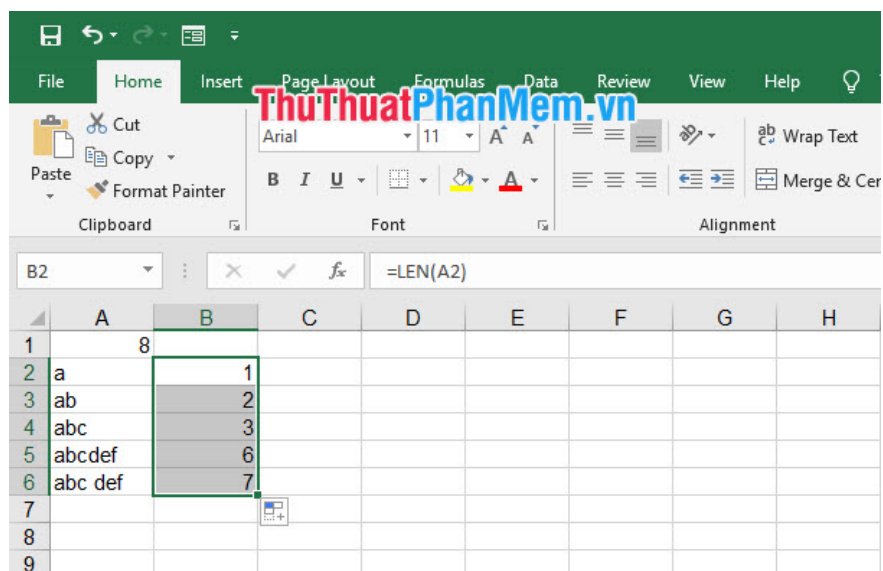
File Home Insert Page Layout Formulas Data Review View Help

ThuThuatPhanMem.vn

Paste
Cut
Copy
Format Painter
Clipboard

Arial
11
A A
B I U
A
Font

Wrap Text
Merge & Cen
Alignment

B2
$f_x$
=LEN(A2)

|   | A | B | C | D | E | F | G | H |
|---|---|---|---|---|---|---|---|---|
| 1 | 8 |  |  |  |  |  |  |  |
| 2 | a | 1 |  |  |  |  |  |  |
| 3 | ab | 2 |  |  |  |  |  |  |
| 4 | abc | 3 |  |  |  |  |  |  |
| 5 | abcdef | 6 |  |  |  |  |  |  |
| 6 | abc def | 7 |  |  |  |  |  |  |
| 7 |  |  |  |  |  |  |  |  |
| 8 |  |  |  |  |  |  |  |  |
| 9 |  |  |  |  |  |  |  |  |